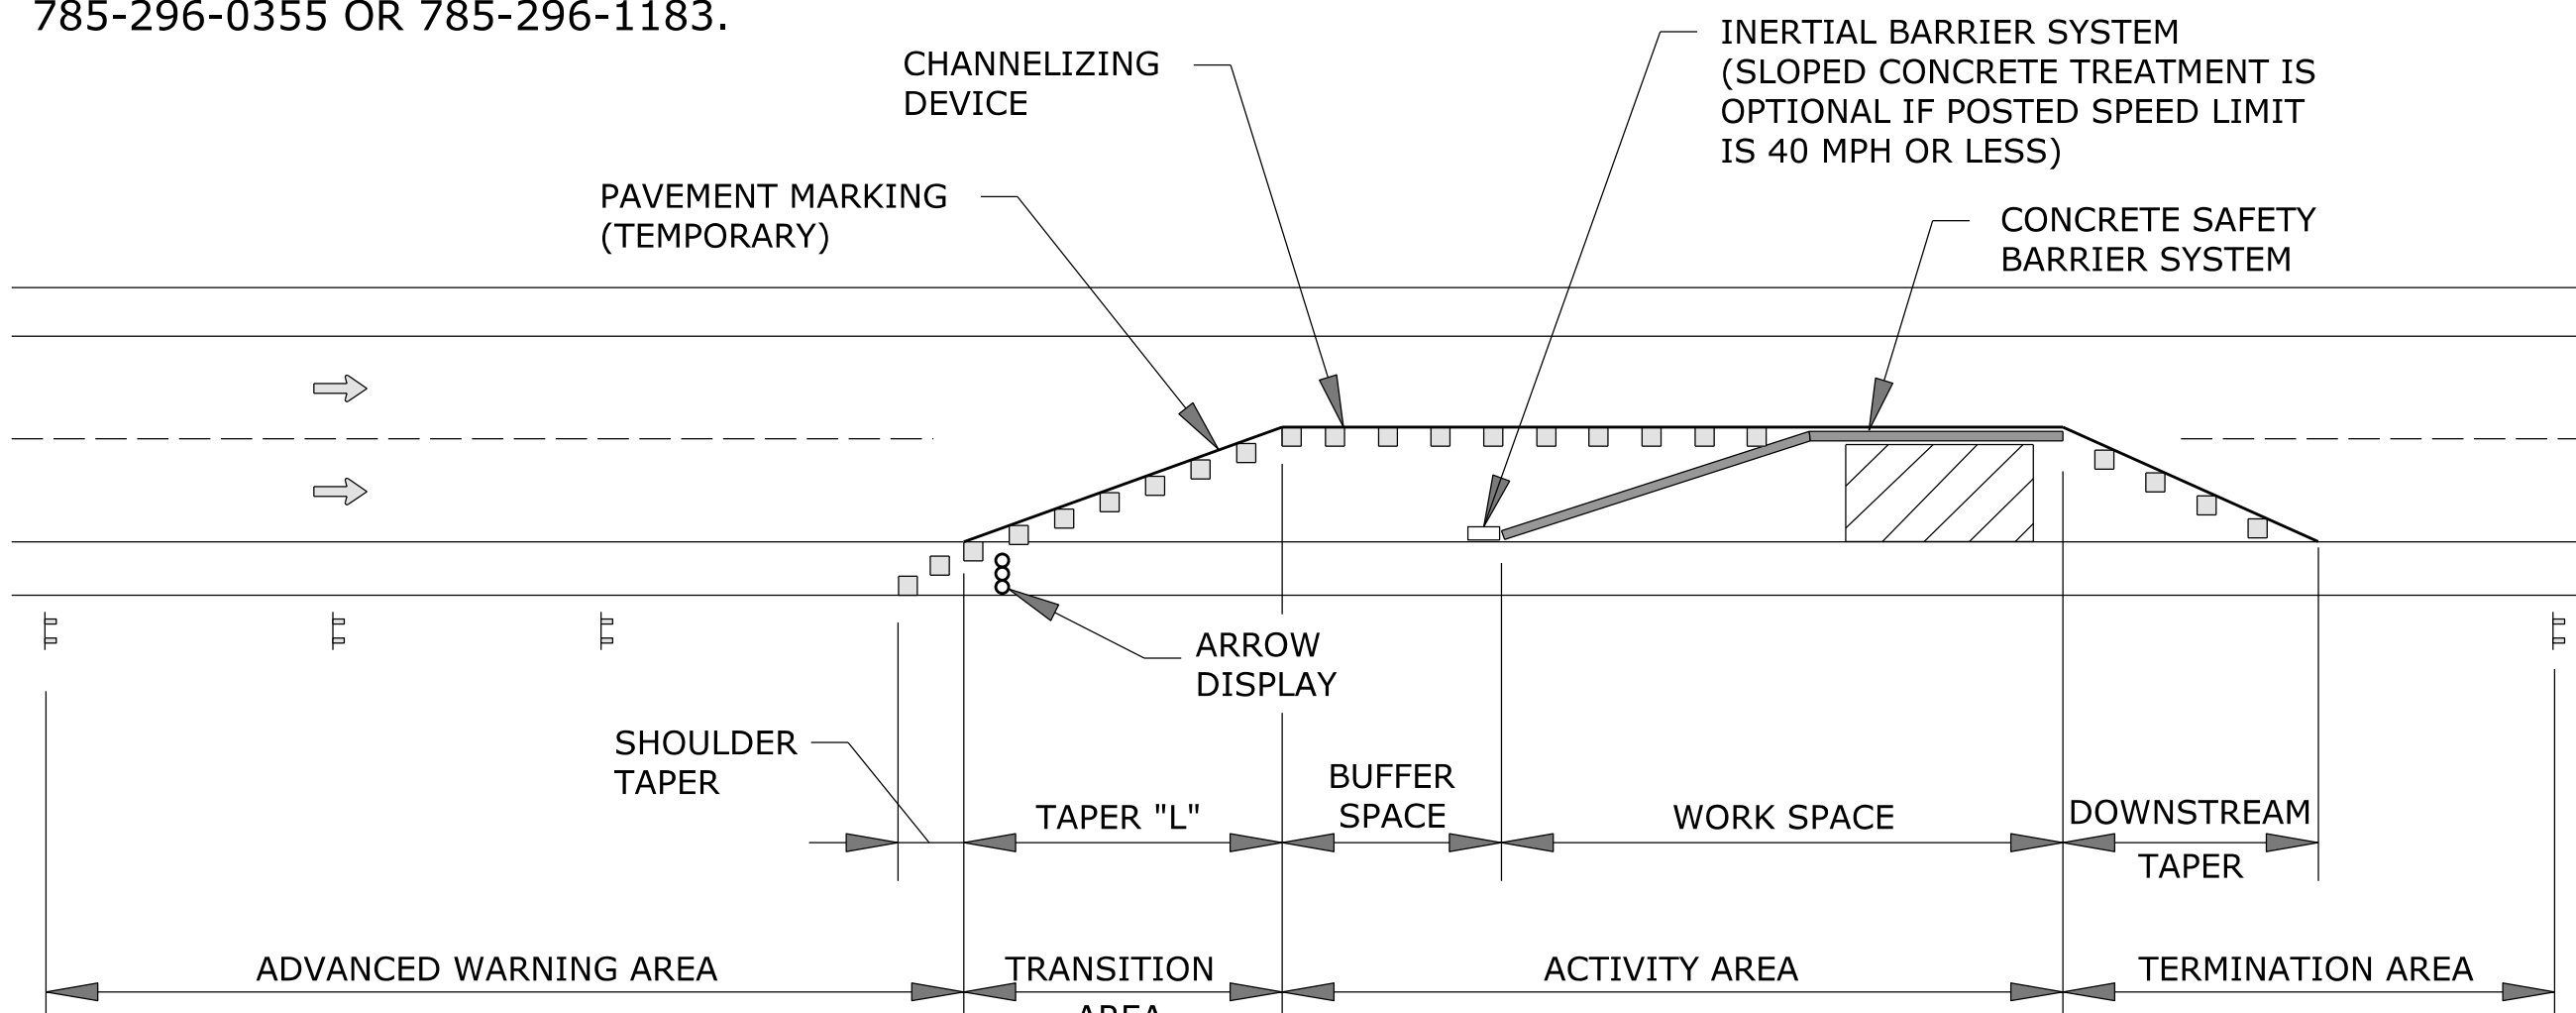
785-296-0355 OR 785-296-1183.

CHANNELIZING DEVICE

INERTIAL BARRIER SYSTEM (SLOPED CONCRETE TREATMENT IS OPTIONAL IF POSTED SPEED LIMIT IS 40 MPH OR LESS)

PAVEMENT MARKING (TEMPORARY)

CONCRETE SAFETY BARRIER SYSTEM

ARROW DISPLAY

SHOULDER TAPER

TAPER "L"

BUFFER SPACE

WORK SPACE

DOWNSTREAM TAPER

ADVANCED WARNING AREA

TRANSITION AREA

ACTIVITY AREA

TERMINATION AREA